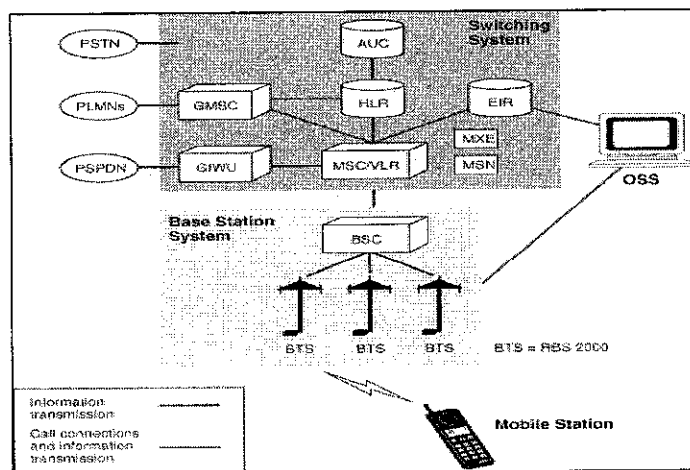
Switching System

PSTN

AUC

PLMNs

GMSC

HLR

EIR

MXE

PSPDN

GIWU

MSC/VLR

MSN

OSS

Base Station System

BSC

BTS

BTS

BTS

BTS = RBS 2000

Information transmission

Call connections and information transmission

Mobile Station